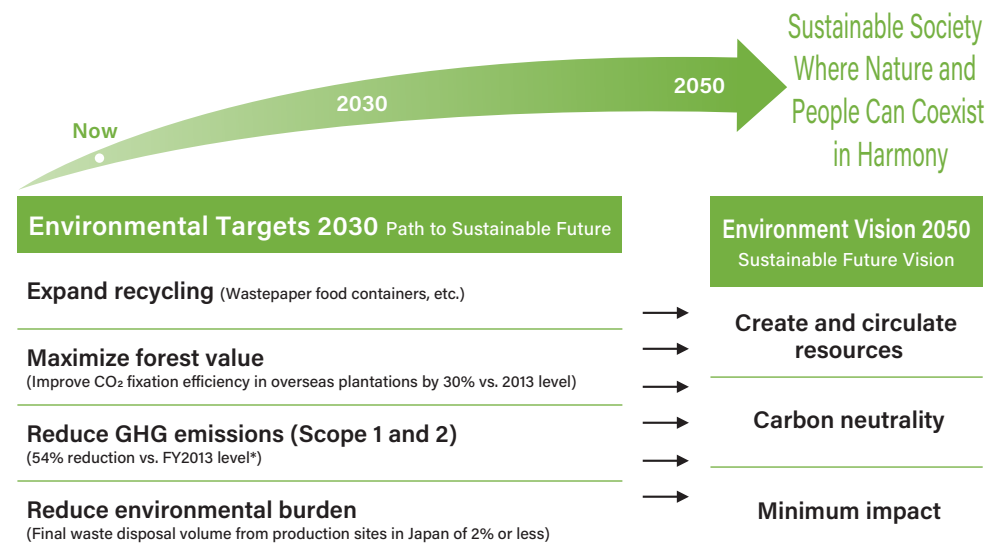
Sustainable Society Where Nature and People Can Coexist in Harmony

Now

2030

2050

Environmental Targets 2030 Path to Sustainable Future

Expand recycling (Wastepaper food containers, etc.)

Maximize forest value
(Improve $CO_2$ fixation efficiency in overseas plantations by 30% vs. 2013 level)

Reduce GHG emissions (Scope 1 and 2)
(54% reduction vs. FY2013 level*)

Reduce environmental burden
(Final waste disposal volume from production sites in Japan of 2% or less)

Environment Vision 2050
Sustainable Future Vision

Create and circulate resources

Carbon neutrality

Minimum impact